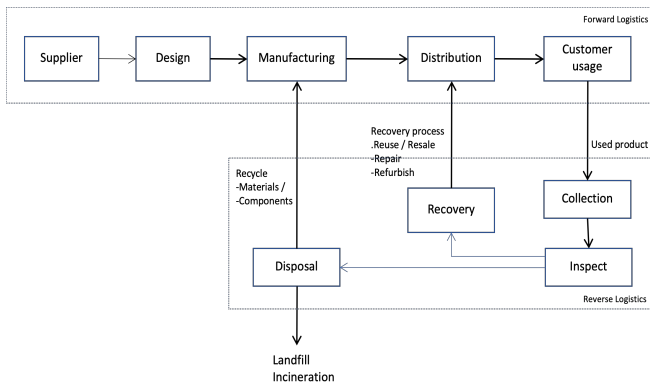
Forward Logistics

Supplier

Design

Manufacturing

Distribution

Customer usage

Recovery process
.Reuse / Resale
-Repair
-Refurbish

Used product

Recycle
-Materials /
-Components

Recovery

Collection

Disposal

Inspect

Reverse Logistics

Landfill
Incineration